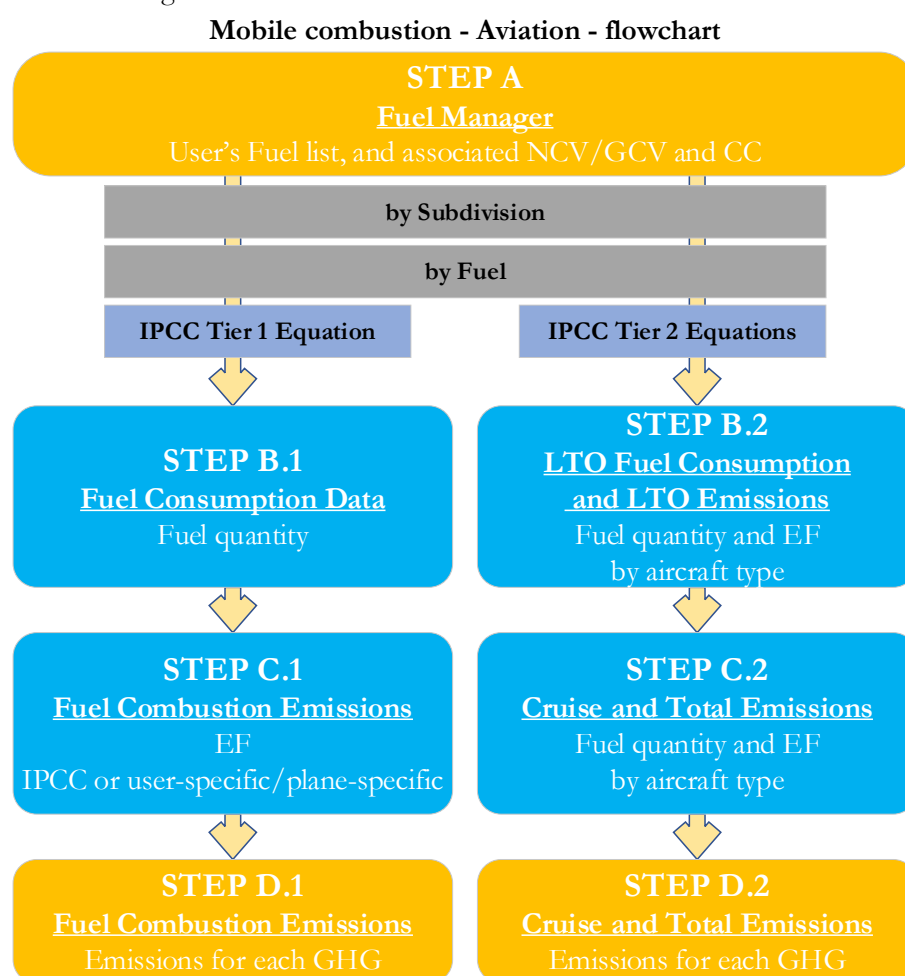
**Mobile combustion - Aviation - flowchart**

**STEP A**
**Fuel Manager**
User's Fuel list, and associated NCV/GCV and CC

**by Subdivision**

**by Fuel**

**IPCC Tier 1 Equation**

**IPCC Tier 2 Equations**

**STEP B.1**
**Fuel Consumption Data**
Fuel quantity

**STEP B.2**
**LTO Fuel Consumption and LTO Emissions**
Fuel quantity and EF by aircraft type

**STEP C.1**
**Fuel Combustion Emissions**
EF
IPCC or user-specific/plane-specific

**STEP C.2**
**Cruise and Total Emissions**
Fuel quantity and EF by aircraft type

**STEP D.1**
**Fuel Combustion Emissions**
Emissions for each GHG

**STEP D.2**
**Cruise and Total Emissions**
Emissions for each GHG